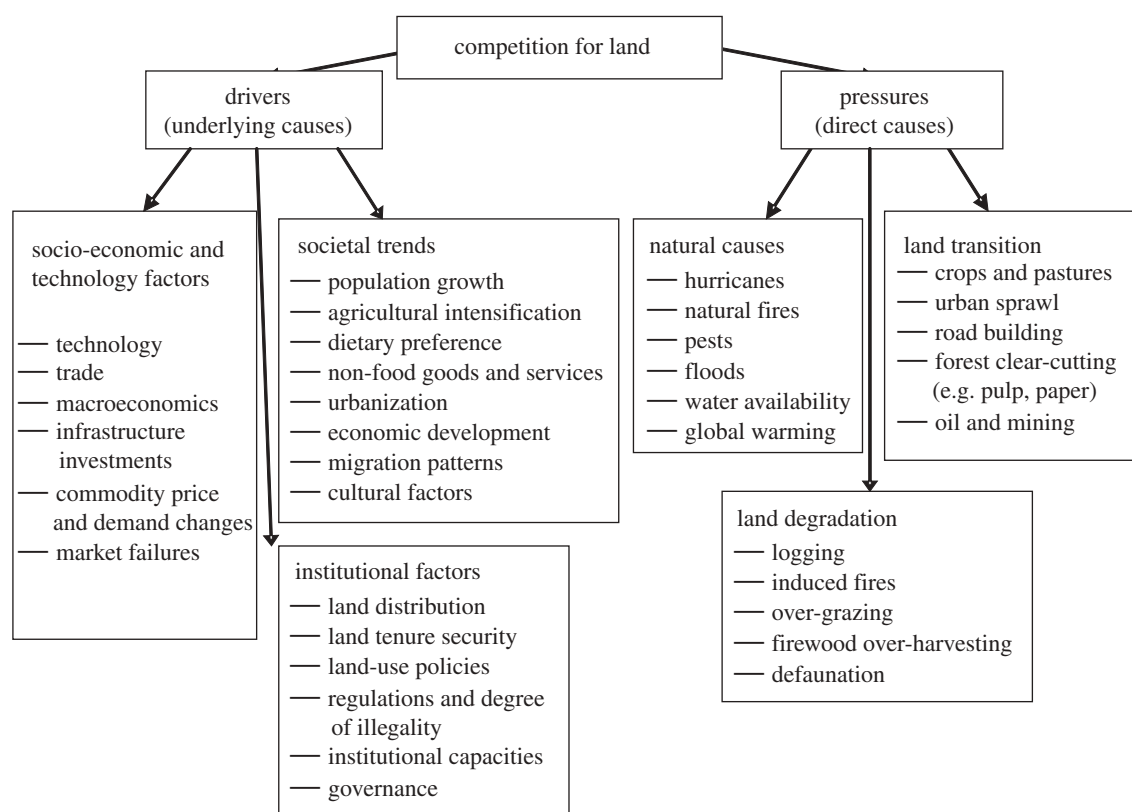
competition for land

drivers
(underlying causes)

pressures
(direct causes)

socio-economic and technology factors
— technology
— trade
— macroeconomics
— infrastructure investments
— commodity price and demand changes
— market failures

societal trends
— population growth
— agricultural intensification
— dietary preference
— non-food goods and services
— urbanization
— economic development
— migration patterns
— cultural factors

institutional factors
— land distribution
— land tenure security
— land-use policies
— regulations and degree of illegality
— institutional capacities
— governance

natural causes
— hurricanes
— natural fires
— pests
— floods
— water availability
— global warming

land transition
— crops and pastures
— urban sprawl
— road building
— forest clear-cutting (e.g. pulp, paper)
— oil and mining

land degradation
— logging
— induced fires
— over-grazing
— firewood over-harvesting
— defaunation